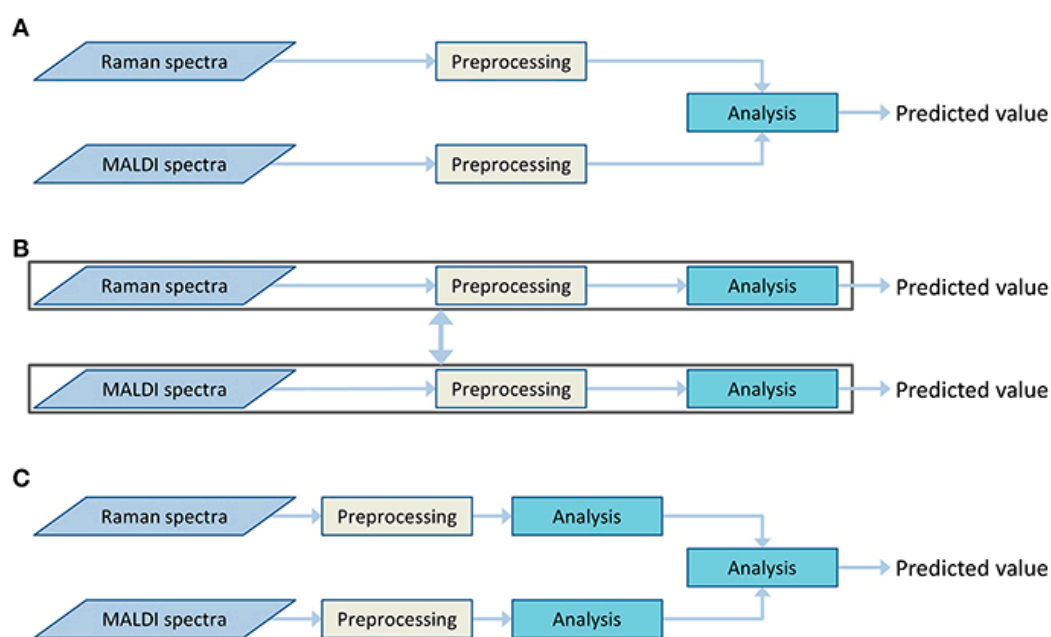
A

Raman spectra

Preprocessing

Analysis

Predicted value

MALDI spectra

Preprocessing

B

Raman spectra

Preprocessing

Analysis

Predicted value

MALDI spectra

Preprocessing

Analysis

Predicted value

C

Raman spectra

Preprocessing

Analysis

Analysis

Predicted value

MALDI spectra

Preprocessing

Analysis